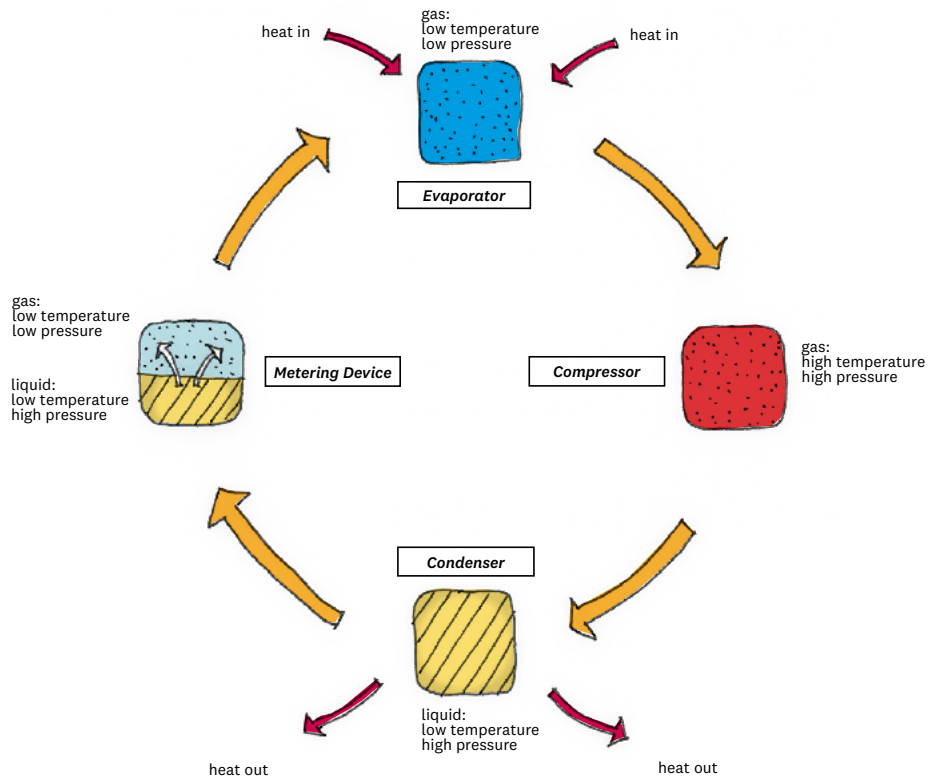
heat in

gas:
low temperature
low pressure

heat in

Evaporator

gas:
low temperature
low pressure

liquid:
low temperature
high pressure

Metering Device

Compressor

gas:
high temperature
high pressure

Condenser

liquid:
low temperature
high pressure

heat out

heat out